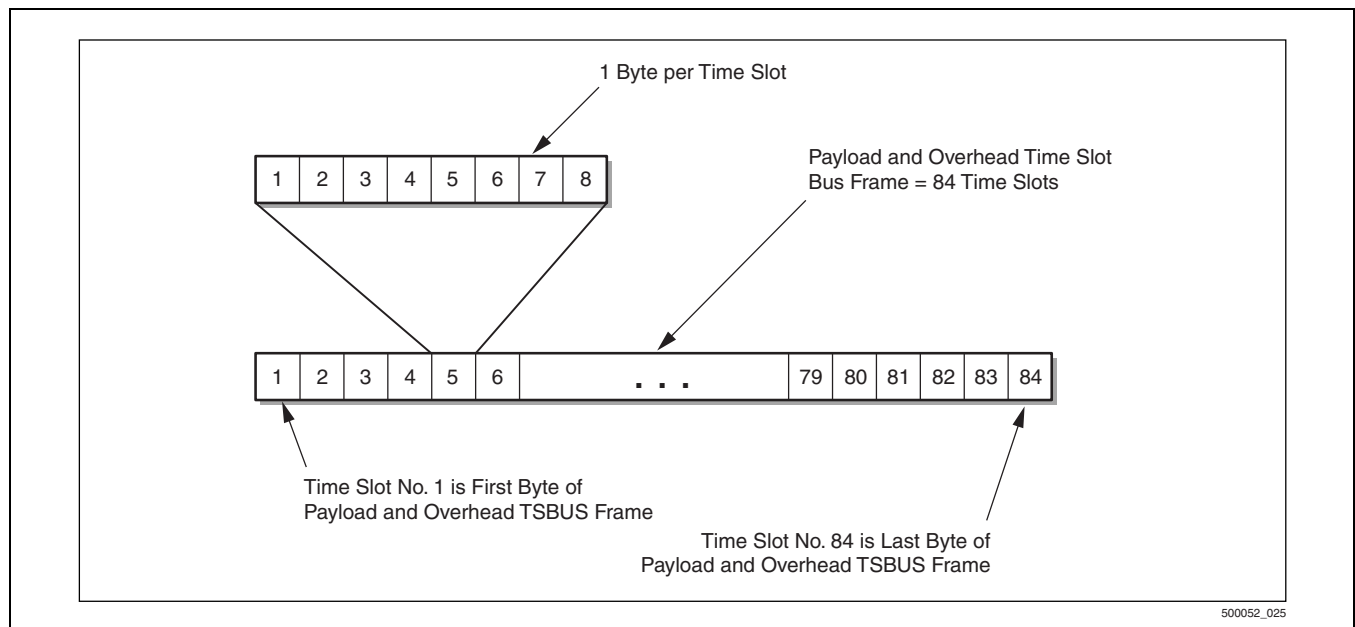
1 Byte per Time Slot

| 1 | 2 | 3 | 4 | 5 | 6 | 7 | 8 |
|---|---|---|---|---|---|---|---|

Payload and Overhead Time Slot
Bus Frame = 84 Time Slots

| 1 | 2 | 3 | 4 | 5 | 6 | . . . | 79 | 80 | 81 | 82 | 83 | 84 |
|---|---|---|---|---|---|---|---|---|---|---|---|---|

Time Slot No. 1 is First Byte of
Payload and Overhead TSBUS Frame

Time Slot No. 84 is Last Byte of
Payload and Overhead TSBUS Frame

500052_025